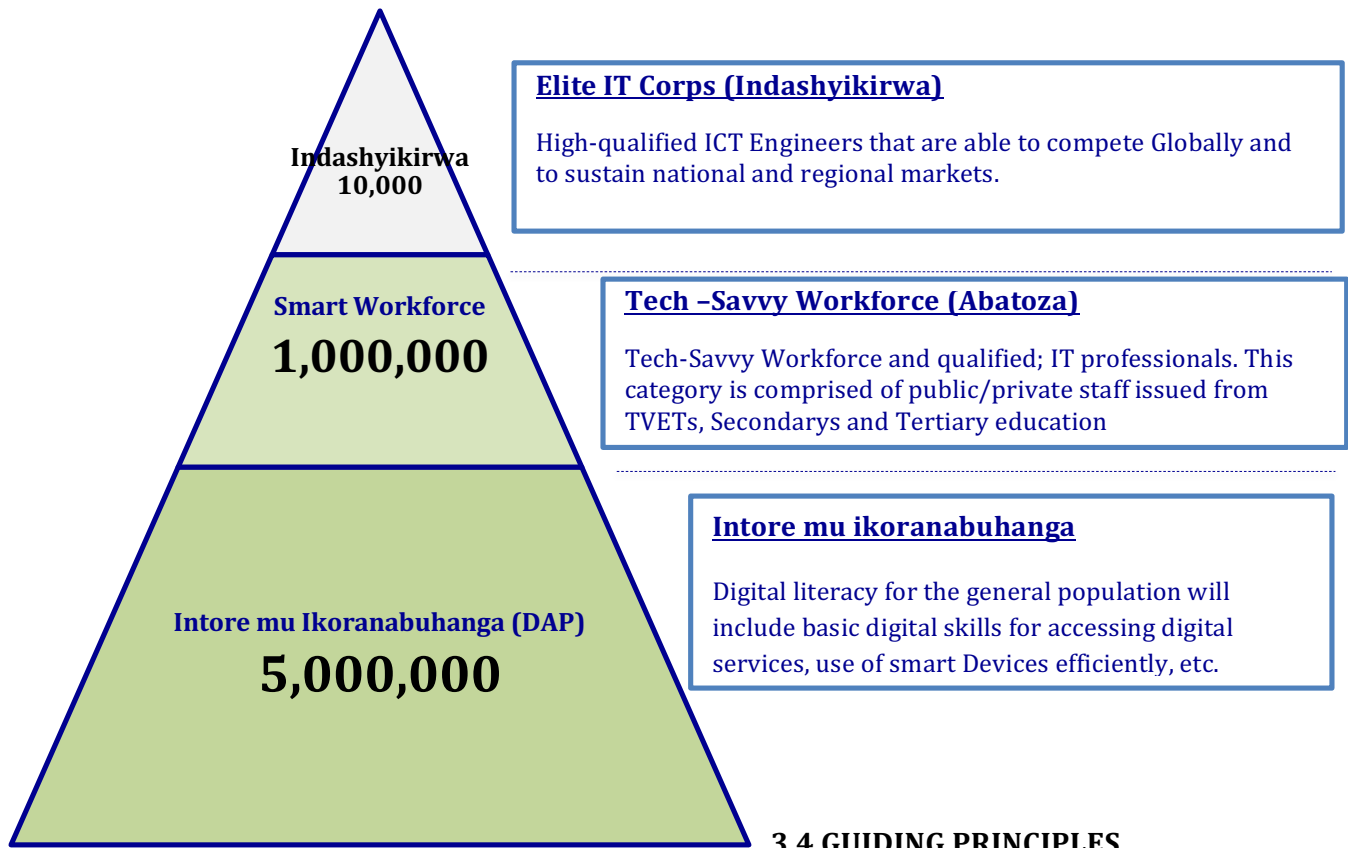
Indashyikirwa
10,000

Elite IT Corps (Indashyikirwa)

High-qualified ICT Engineers that are able to compete Globally and to sustain national and regional markets.

Smart Workforce
1,000,000

Tech –Savvy Workforce (Abatoza)

Tech-Savvy Workforce and qualified; IT professionals. This category is comprised of public/private staff issued from TVETs, Secondarys and Tertiary education

Intore mu Ikoranabuhanga (DAP)
5,000,000

Intore mu ikoranabuhanga

Digital literacy for the general population will include basic digital skills for accessing digital services, use of smart Devices efficiently, etc.

3.4 GUIDING PRINCIPLES